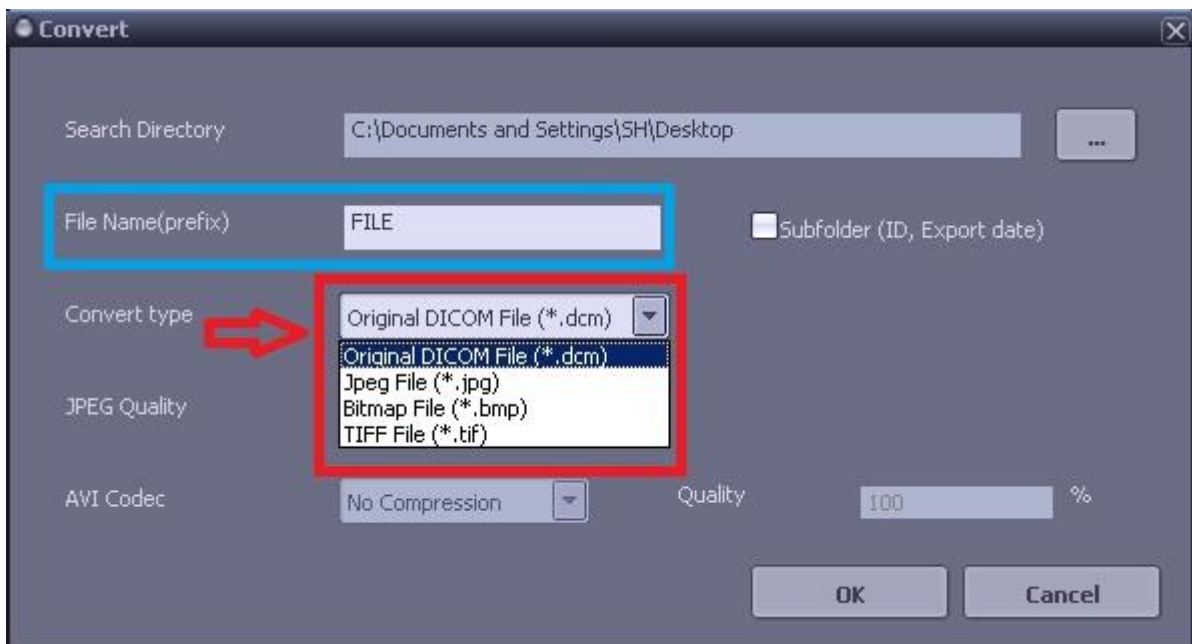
Convert

Search Directory
C:\Documents and Settings\SH\Desktop
...

File Name(prefix)
FILE

Subfolder (ID, Export date)

Convert type
Original DICOM File (*.dcm)
Original DICOM File (*.dcm)
Jpeg File (*.jpg)
Bitmap File (*.bmp)
TIFF File (*.tif)

JPEG Quality

AVI Codec
No Compression
Quality
100
%

OK
Cancel